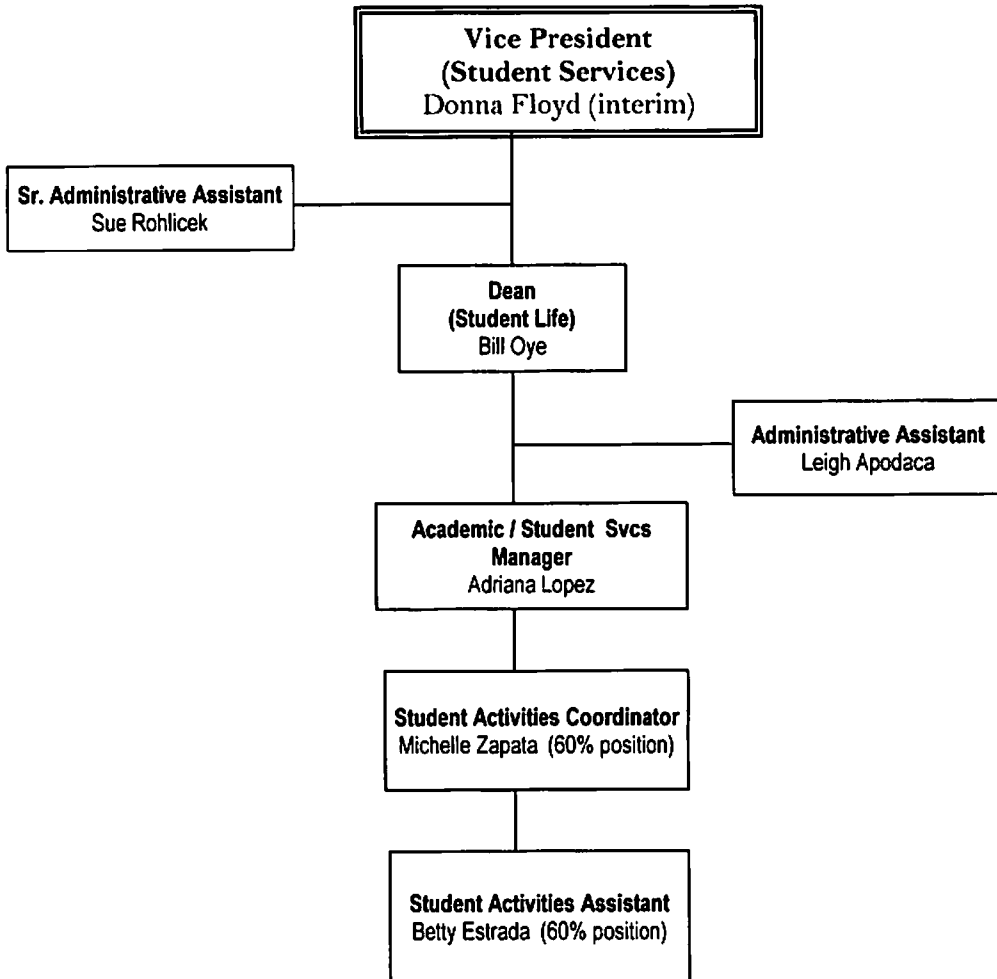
Vice President
(Student Services)
Donna Floyd (interim)

Sr. Administrative Assistant
Sue Rohlicek

Dean
(Student Life)
Bill Oye

Administrative Assistant
Leigh Apodaca

Academic / Student Svcs Manager
Adriana Lopez

Student Activities Coordinator
Michelle Zapata (60% position)

Student Activities Assistant
Betty Estrada (60% position)